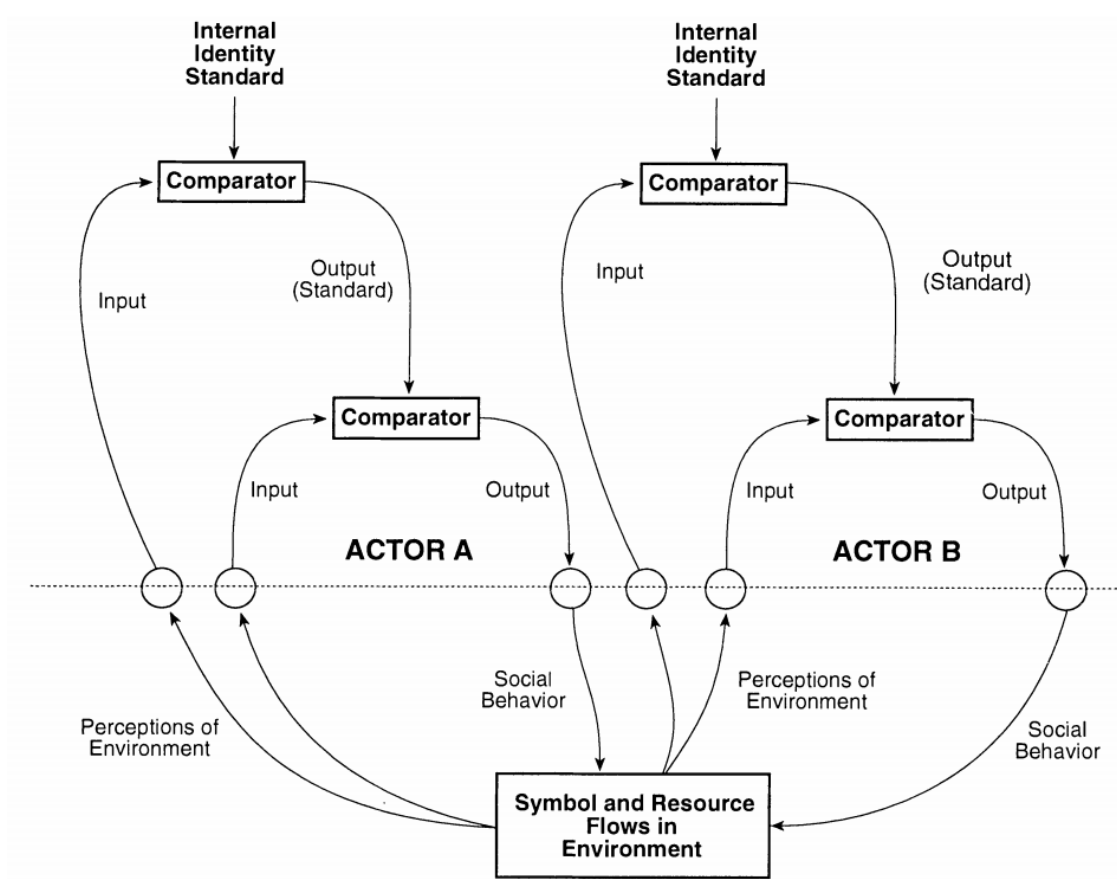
Internal Identity Standard

Comparator

Input

Output (Standard)

Comparator

Input

Output

ACTOR A

Internal Identity Standard

Comparator

Input

Output (Standard)

Comparator

Input

Output

ACTOR B

Perceptions of Environment

Social Behavior

Perceptions of Environment

Social Behavior

Symbol and Resource Flows in Environment